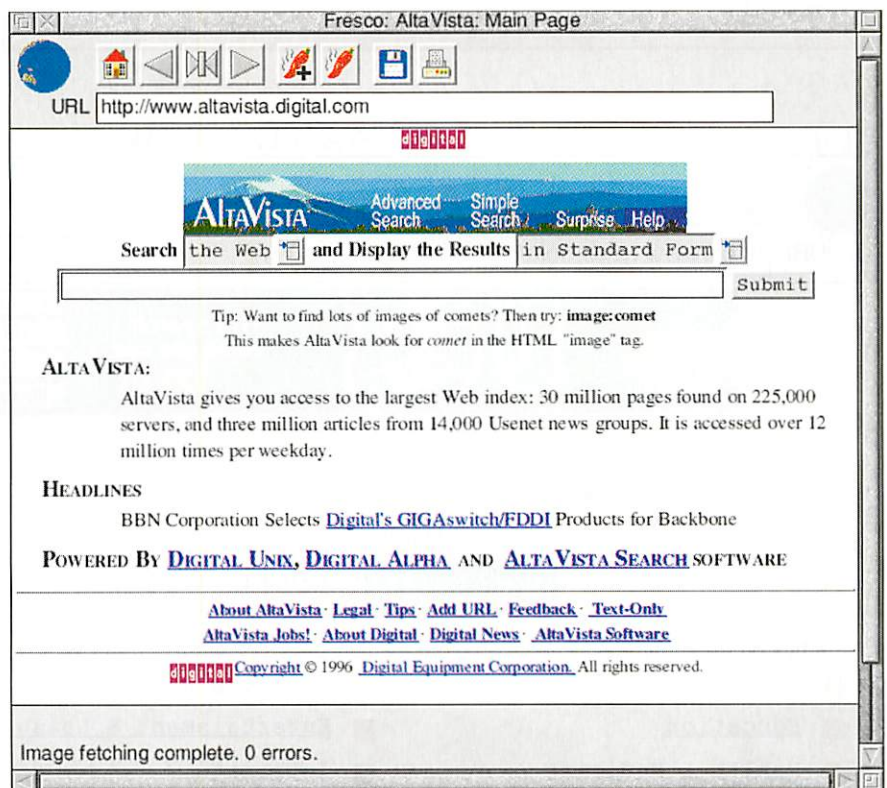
Fresco: AltaVista: Main Page

URL http://www.altavista.digital.com

digital

AltaVista Advanced Search Simple Search Surprise Help

Search the Web and Display the Results in Standard Form

Submit

Tip: Want to find lots of images of comets? Then try: image:comet
This makes Alta Vista look for comet in the HTML "image" tag.

ALTA VISTA:

AltaVista gives you access to the largest Web index: 30 million pages found on 225,000 servers, and three million articles from 14,000 Usenet news groups. It is accessed over 12 million times per weekday.

HEADLINES

BBN Corporation Selects Digital's GIGAswitch/FDDI Products for Backbone

POWERED BY DIGITAL UNIX, DIGITAL ALPHA AND ALTAVISTA SEARCH SOFTWARE

About AltaVista · Legal · Tips · Add URL · Feedback · Text-Only
AltaVista Jobs! · About Digital · Digital News · AltaVista Software

digital Copyright © 1996 Digital Equipment Corporation. All rights reserved.

Image fetching complete. 0 errors.